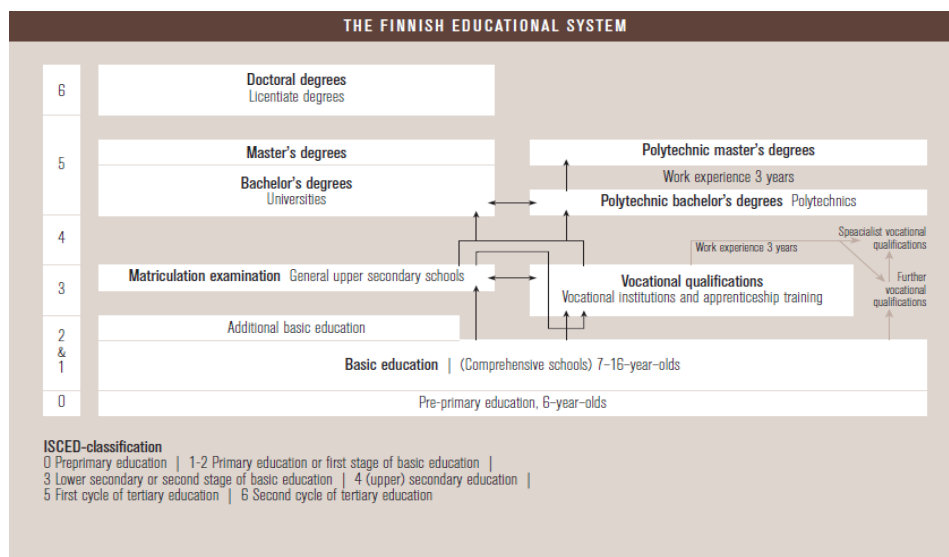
THE FINNISH EDUCATIONAL SYSTEM

6

Doctoral degrees
Licentiate degrees

5

Master's degrees

Bachelor's degrees
Universities

Polytechnic master's degrees

Work experience 3 years

Polytechnic bachelor's degrees Polytechnics

4

Work experience 3 years

Specialist vocational qualifications

3

Matriculation examination General upper secondary schools

Vocational qualifications
Vocational institutions and apprenticeship training

Further vocational qualifications

2 & 1

Additional basic education

Basic education | (Comprehensive schools) 7–16-year-olds

0

Pre-primary education, 6-year-olds

ISCED-classification
0 Preprimary education | 1-2 Primary education or first stage of basic education |
3 Lower secondary or second stage of basic education | 4 (upper) secondary education |
5 First cycle of tertiary education | 6 Second cycle of tertiary education